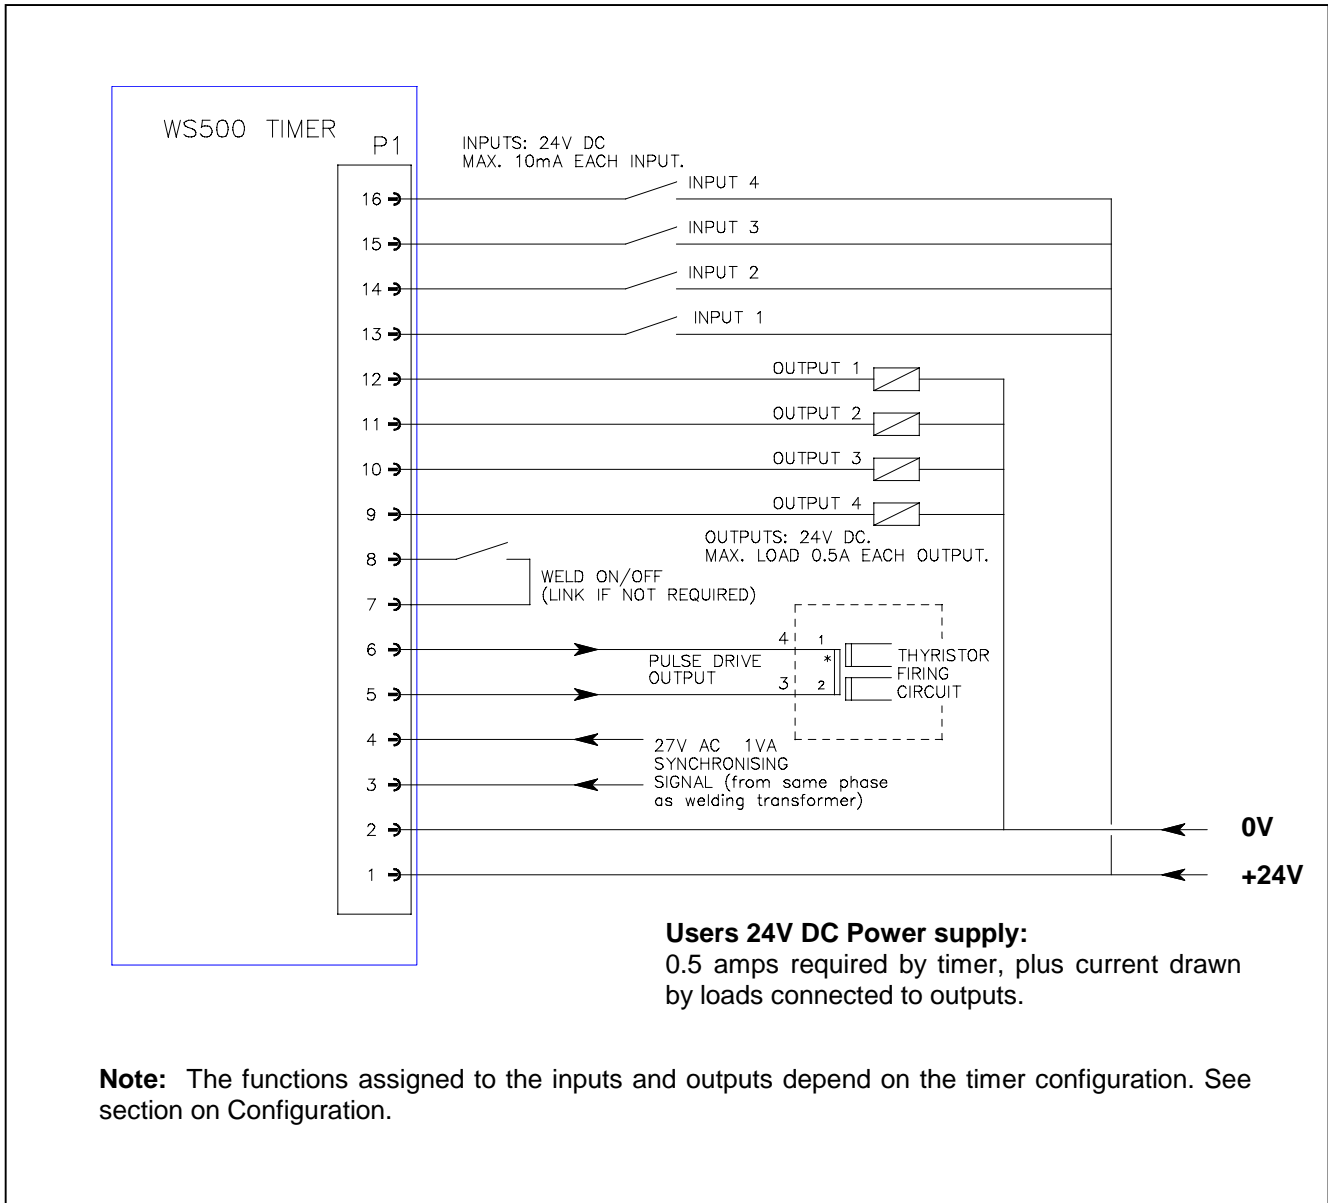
WS500 TIMER

P1

INPUTS: 24V DC
MAX. 10mA EACH INPUT.

16
15
14
13
12
11
10
9
8
7
6
5
4
3
2
1

INPUT 4
INPUT 3
INPUT 2
INPUT 1

OUTPUT 1
OUTPUT 2
OUTPUT 3
OUTPUT 4

OUTPUTS: 24V DC.
MAX. LOAD 0.5A EACH OUTPUT.

WELD ON/OFF
(LINK IF NOT REQUIRED)

4
1
PULSE DRIVE
OUTPUT
*
3
2
THYRISTOR
FIRING
CIRCUIT

27V AC 1VA
SYNCHRONISING
SIGNAL (from same phase as welding transformer)

0V
+24V

**Users 24V DC Power supply:**
0.5 amps required by timer, plus current drawn by loads connected to outputs.

**Note:** The functions assigned to the inputs and outputs depend on the timer configuration. See section on Configuration.